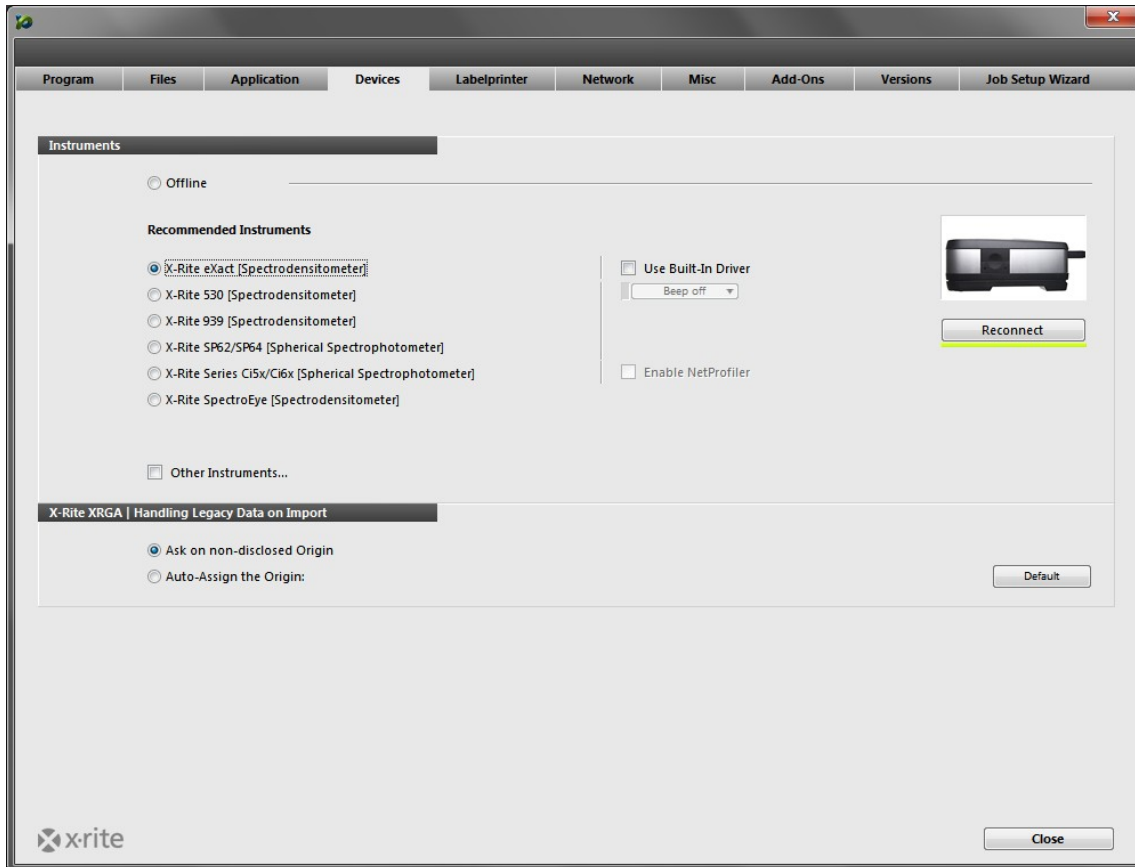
Program | Files | Application | Devices | Labelprinter | Network | Misc | Add-Ons | Versions | Job Setup Wizard

Instruments

Offline

Recommended Instruments

X-Rite eXact [Spectrodensitometer]
X-Rite 530 [Spectrodensitometer]
X-Rite 939 [Spectrodensitometer]
X-Rite SP62/SP64 [Spherical Spectrophotometer]
X-Rite Series Ci5x/Ci6x [Spherical Spectrophotometer]
X-Rite SpectroEye [Spectrodensitometer]

Use Built-In Driver
Beep off
Enable NetProfiler

Reconnect

Other Instruments...

X-Rite XRGA | Handling Legacy Data on Import

Ask on non-disclosed Origin
Auto-Assign the Origin:

Default

x·rite

Close